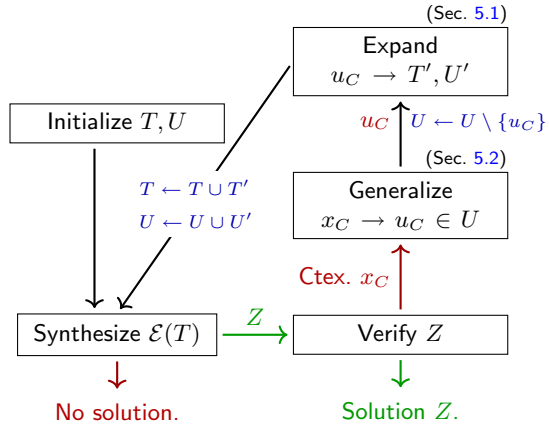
(Sec. 5.1)

Expand
$u_C \rightarrow T', U'$

Initialize $T, U$

$u_C$ $U \leftarrow U \setminus \{u_C\}$

(Sec. 5.2)

$T \leftarrow T \cup T'$
$U \leftarrow U \cup U'$

Generalize
$x_C \rightarrow u_C \in U$

Ctex. $x_C$

Synthesize $\mathcal{E}(T)$

$Z$

Verify $Z$

No solution.

Solution $Z$.